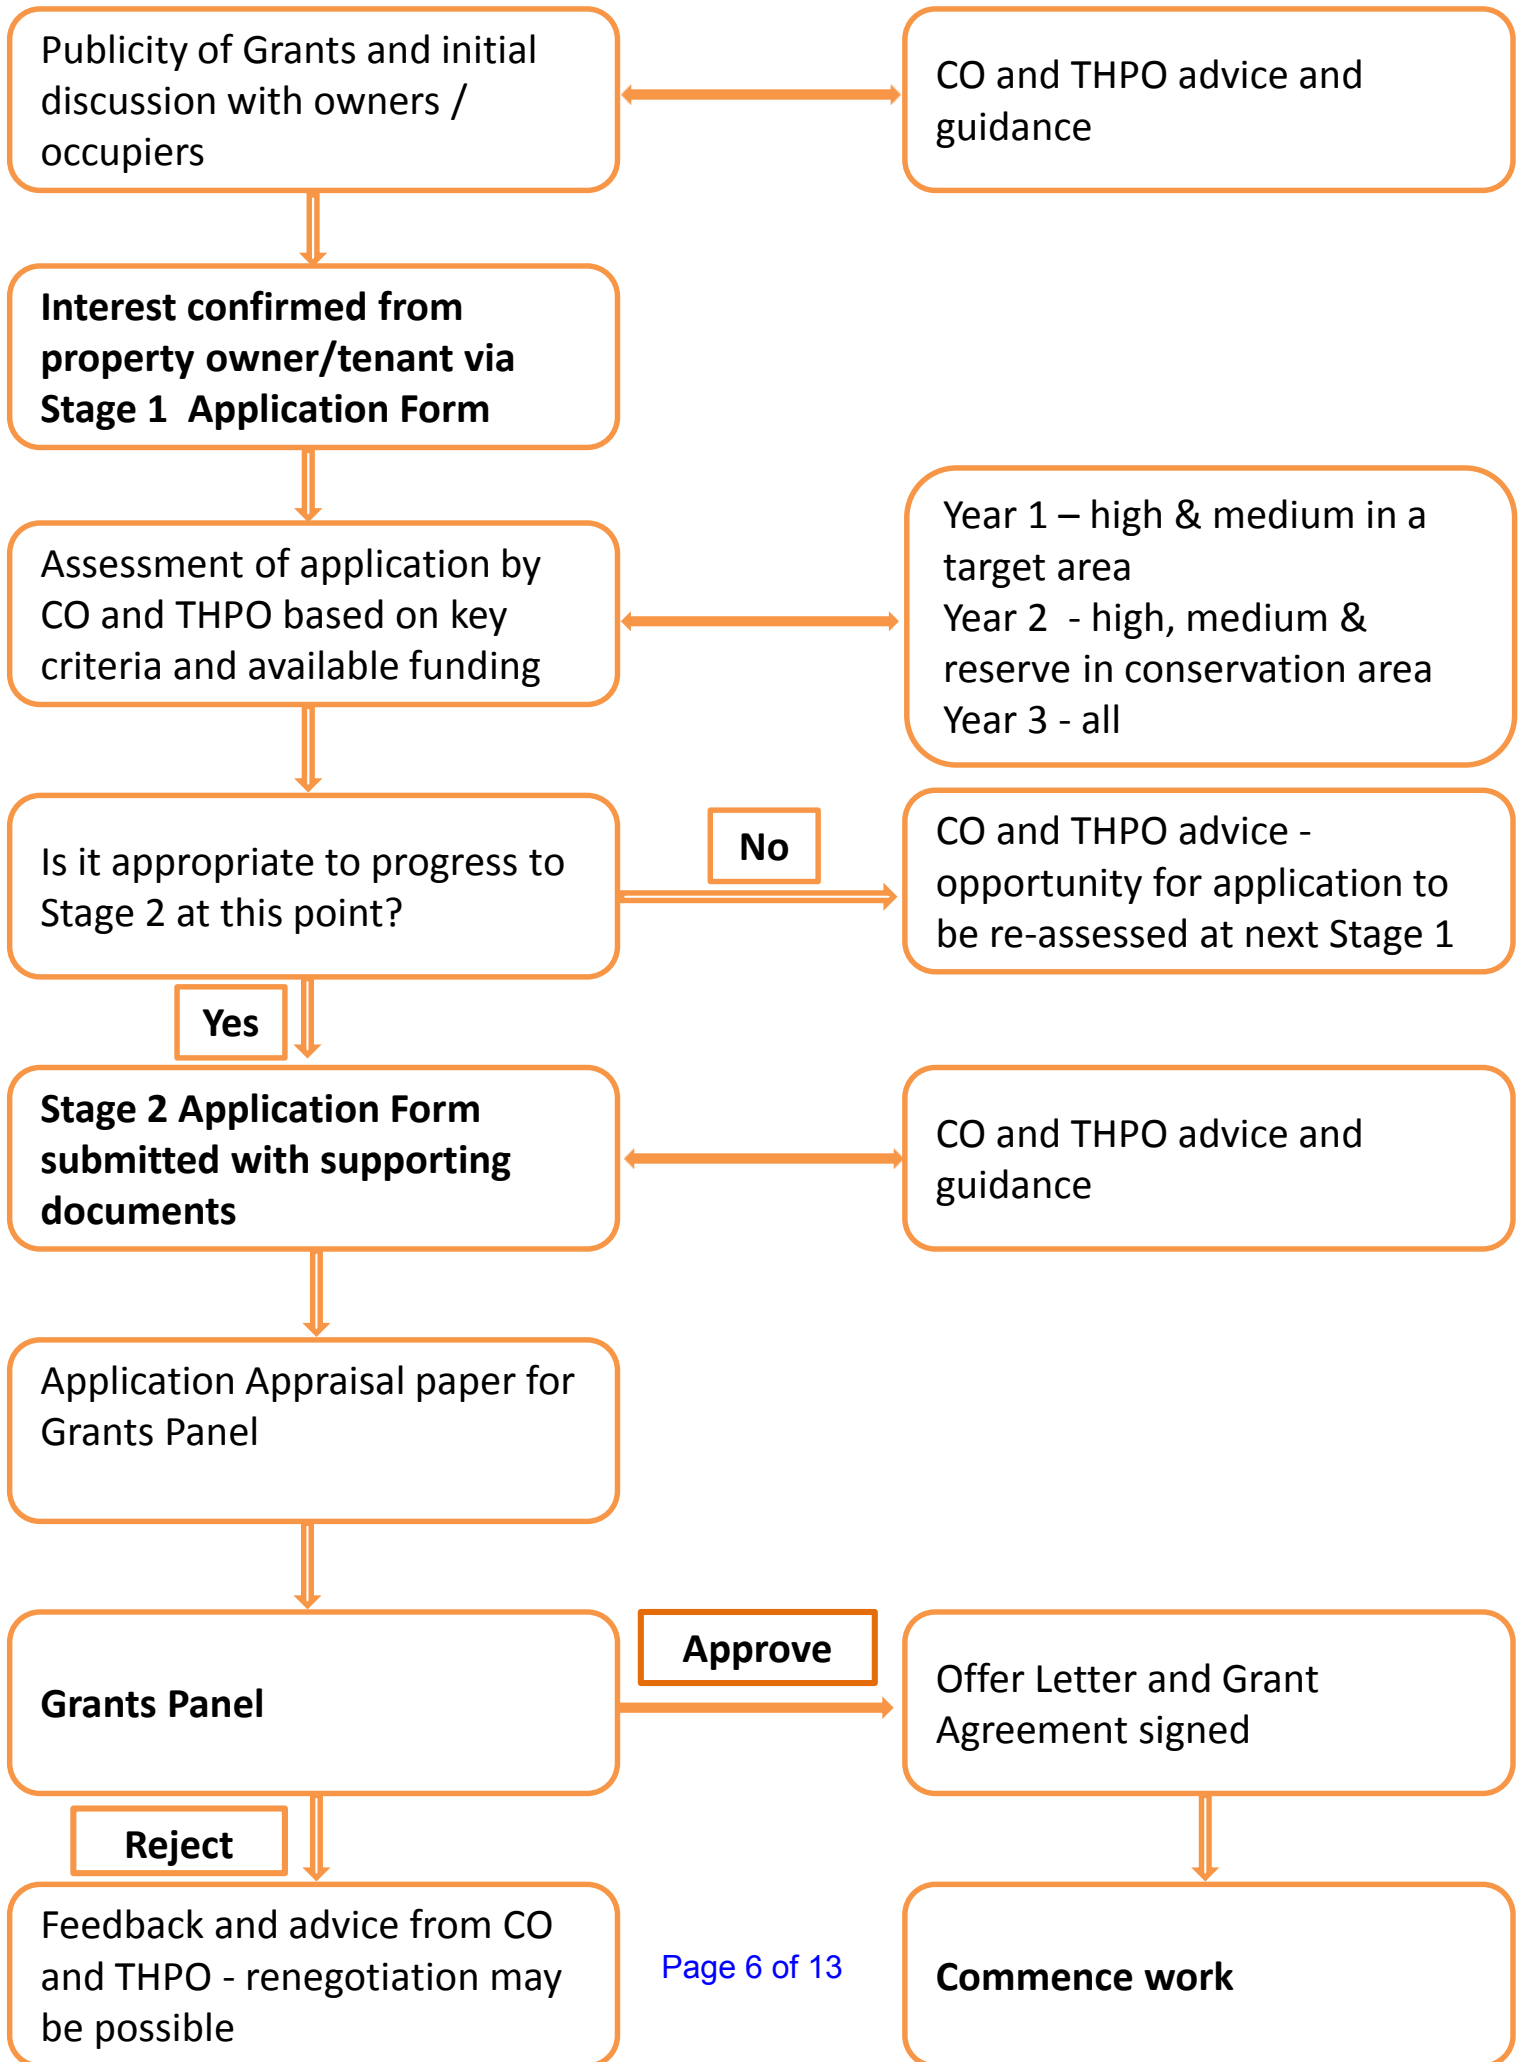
Publicity of Grants and initial discussion with owners / occupiers

CO and THPO advice and guidance

Interest confirmed from property owner/tenant via Stage 1 Application Form

Assessment of application by CO and THPO based on key criteria and available funding

Year 1 – high & medium in a target area
Year 2 - high, medium & reserve in conservation area
Year 3 - all

Is it appropriate to progress to Stage 2 at this point?

No

CO and THPO advice - opportunity for application to be re-assessed at next Stage 1

Yes

Stage 2 Application Form submitted with supporting documents

CO and THPO advice and guidance

Application Appraisal paper for Grants Panel

Grants Panel

Approve

Offer Letter and Grant Agreement signed

Reject

Feedback and advice from CO and THPO - renegotiation may be possible

Page 6 of 13

Commence work